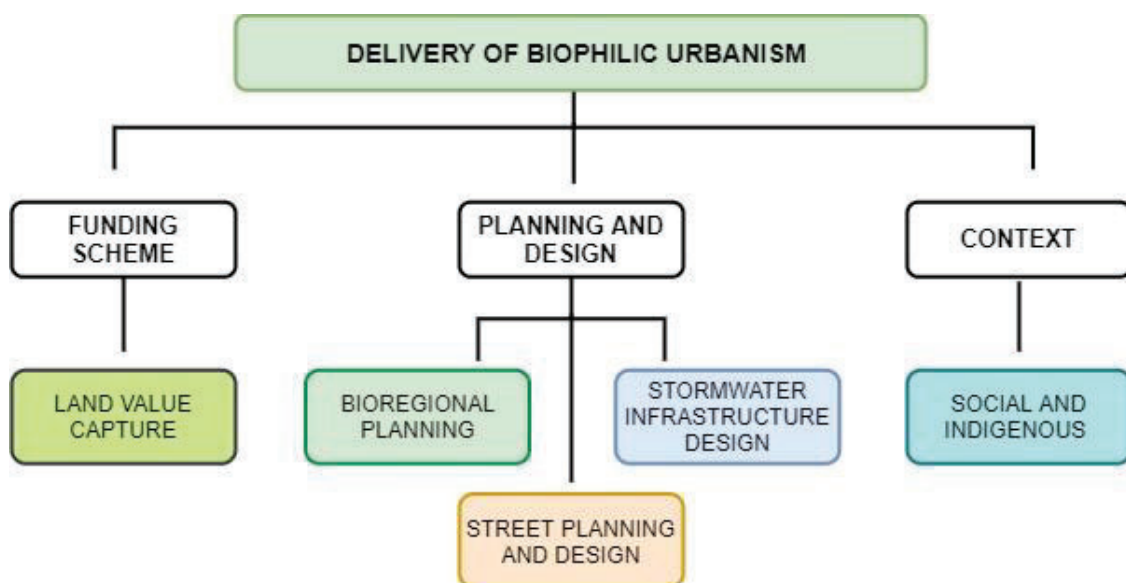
DELIVERY OF BIOPHILIC URBANISM

FUNDING SCHEME

PLANNING AND DESIGN

CONTEXT

LAND VALUE CAPTURE

BIOREGIONAL PLANNING

STORMWATER INFRASTRUCTURE DESIGN

SOCIAL AND INDIGENOUS

STREET PLANNING AND DESIGN